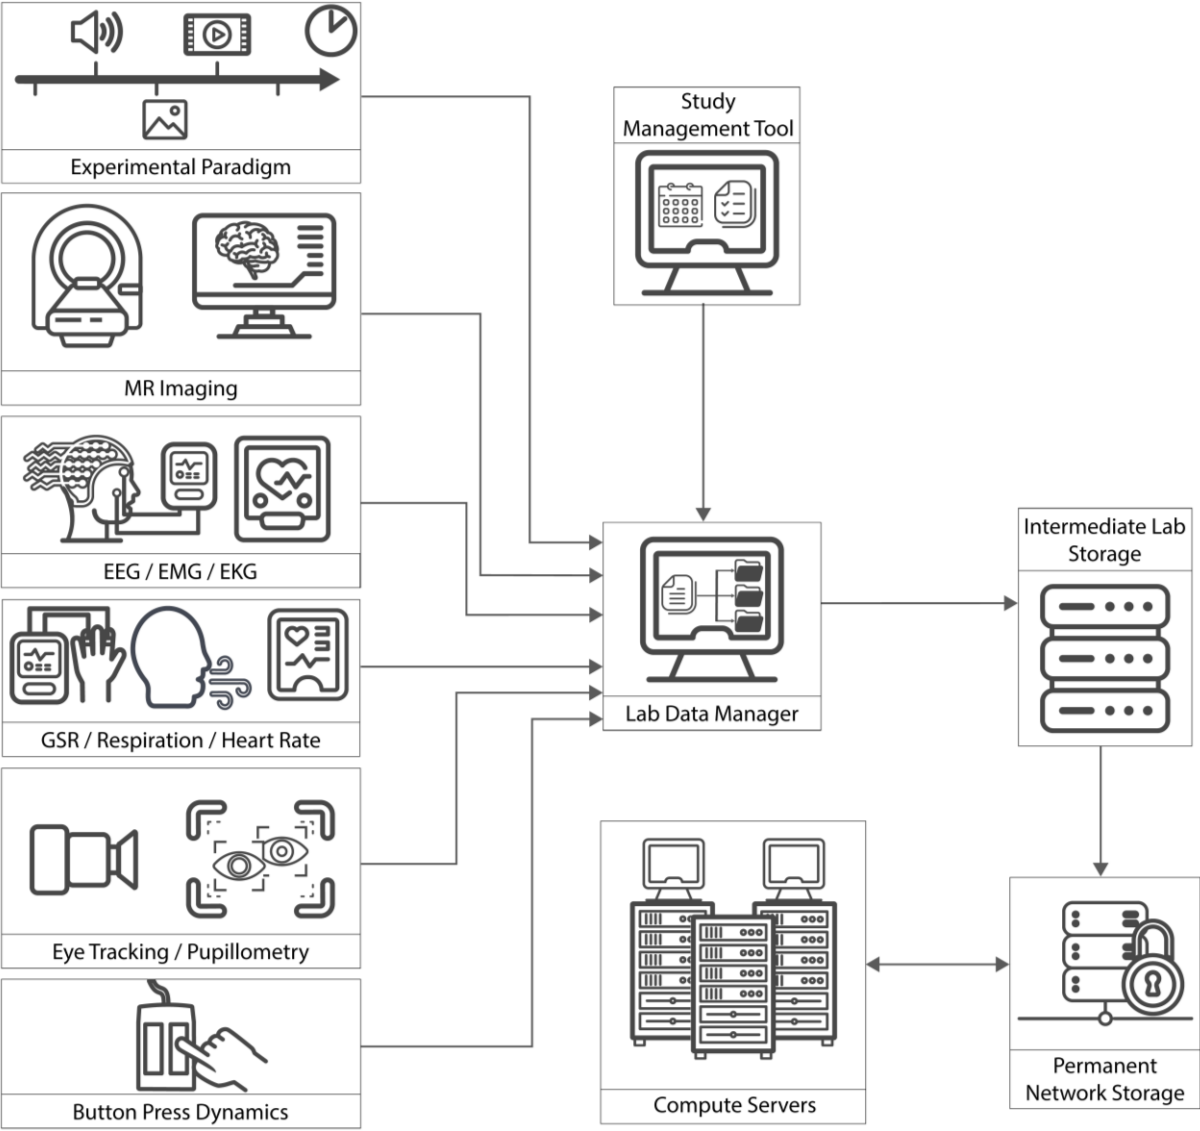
Experimental Paradigm

MR Imaging

EEG / EMG / EKG

GSR / Respiration / Heart Rate

Eye Tracking / Pupillometry

Button Press Dynamics

Study Management Tool

Lab Data Manager

Intermediate Lab Storage

Compute Servers

Permanent Network Storage